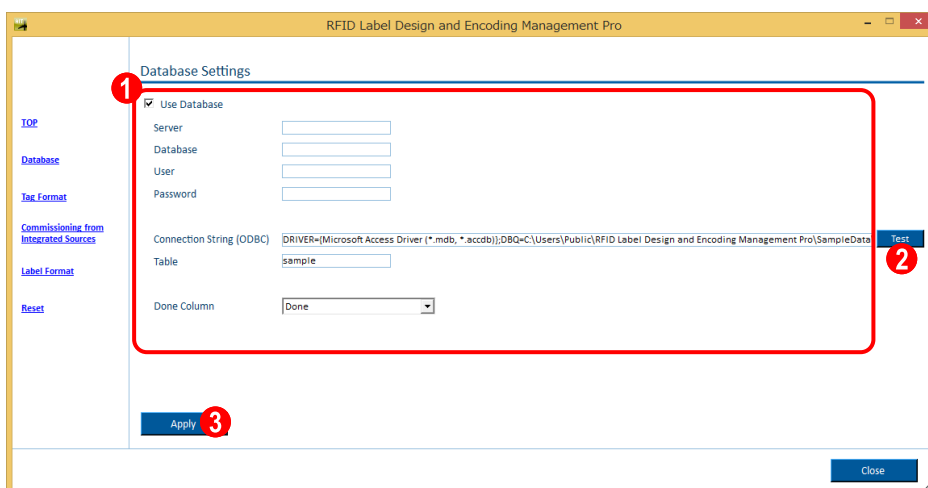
RFID Label Design and Encoding Management Pro

TOP

Database

Tag Format

Commissioning from Integrated Sources

Label Format

Reset

Database Settings

1

Use Database

Server

Database

User

Password

Connection String (ODBC)

DRIVER={Microsoft Access Driver (*.mdb, *.accdb)};DBQ=C:\Users\Public\RFID Label Design and Encoding Management Pro\SampleData

Test

2

Table

sample

Done Column

Done

Apply

3

Close